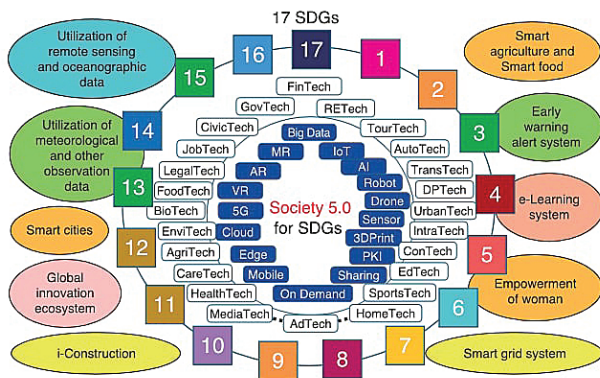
17 SDGs

17

1

2

3

4

5

6

7

8

9

10

11

12

13

14

15

16

Utilization of remote sensing and oceanographic data

Smart agriculture and Smart food

Early warning alert system

e-Learning system

Empowerment of woman

Smart grid system

i-Construction

Global innovation ecosystem

Smart cities

Utilization of meteorological and other observation data

FinTech

GovTech

RETech

TourTech

CivicTech

AutoTech

JobTech

TransTech

LegalTech

DPTech

FoodTech

UrbanTech

BioTech

IntraTech

EnviTech

ConTech

AgriTech

EdTech

CareTech

SportsTech

HealthTech

HomeTech

MediaTech

AdTech

Big Data

MR

IoT

AR

AI

Robot

VR

Drone

5G

Sensor

Cloud

3DPrint

Edge

PKI

Mobile

Sharing

On Demand

Society 5.0 for SDGs